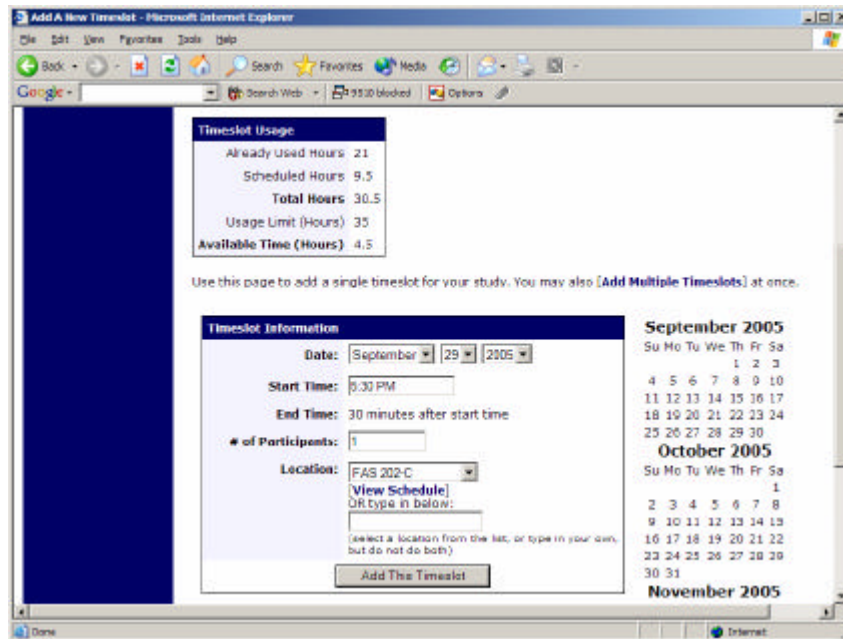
Add A New Timeslot - Microsoft Internet Explorer

File Edit View Favorites Tools Help

Back Search Favorites Media

Google Search Web 9510 blocked Options

| Timeslot Usage | |
|---|---|
| Already Used Hours | 21 |
| Scheduled Hours | 9.5 |
| Total Hours | 30.5 |
| Usage Limit (Hours) | 35 |
| Available Time (Hours) | 4.5 |

Use this page to add a single timeslot for your study. You may also [Add Multiple Timeslots] at once.

Timeslot Information

Date: September 29 2005

Start Time: 6:30 PM

End Time: 30 minutes after start time

# of Participants: 1

Location: FAS 202-C

[View Schedule]

OR type in below:

(select a location from the list, or type in your own, but do not do both)

Add This Timeslot

September 2005

| Su | Mo | Tu | We | Th | Fr | Sa |
|---|---|---|---|---|---|---|
| | | | | 1 | 2 | 3 |
| 4 | 5 | 6 | 7 | 8 | 9 | 10 |
| 11 | 12 | 13 | 14 | 15 | 16 | 17 |
| 18 | 19 | 20 | 21 | 22 | 23 | 24 |
| 25 | 26 | 27 | 28 | 29 | 30 | |

October 2005

| Su | Mo | Tu | We | Th | Fr | Sa |
|---|---|---|---|---|---|---|
| | | | | | | 1 |
| 2 | 3 | 4 | 5 | 6 | 7 | 8 |
| 9 | 10 | 11 | 12 | 13 | 14 | 15 |
| 16 | 17 | 18 | 19 | 20 | 21 | 22 |
| 23 | 24 | 25 | 26 | 27 | 28 | 29 |
| 30 | 31 | | | | | |

November 2005

Done

Internet